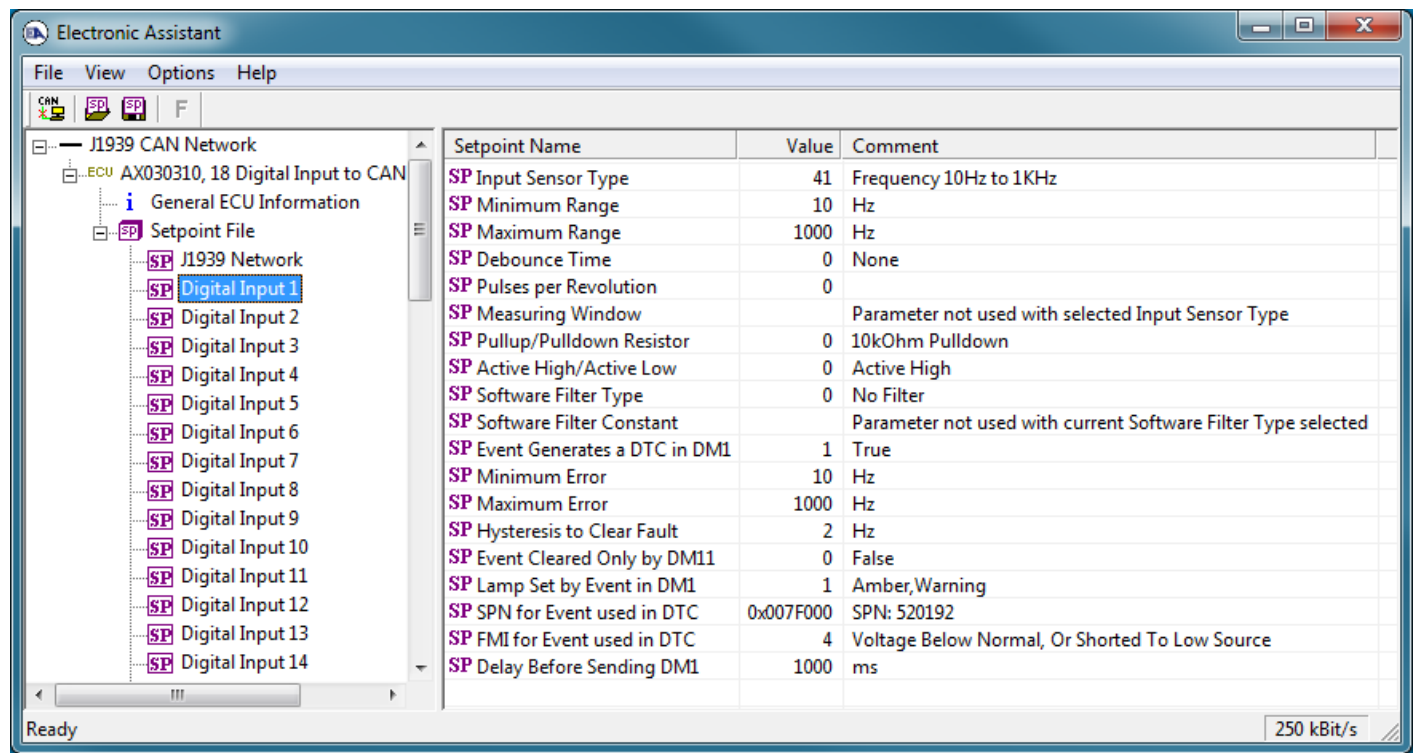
Electronic Assistant

File View Options Help

CAN SP SP F

J1939 CAN Network
ECU AX030310, 18 Digital Input to CAN
i General ECU Information
SP Setpoint File
SP J1939 Network
SP Digital Input 1
SP Digital Input 2
SP Digital Input 3
SP Digital Input 4
SP Digital Input 5
SP Digital Input 6
SP Digital Input 7
SP Digital Input 8
SP Digital Input 9
SP Digital Input 10
SP Digital Input 11
SP Digital Input 12
SP Digital Input 13
SP Digital Input 14

| Setpoint Name | Value | Comment |
|---|---|---|
| SP Input Sensor Type | 41 | Frequency 10Hz to 1KHz |
| SP Minimum Range | 10 | Hz |
| SP Maximum Range | 1000 | Hz |
| SP Debounce Time | 0 | None |
| SP Pulses per Revolution | 0 | |
| SP Measuring Window | | Parameter not used with selected Input Sensor Type |
| SP Pullup/Pulldown Resistor | 0 | 10kOhm Pulldown |
| SP Active High/Active Low | 0 | Active High |
| SP Software Filter Type | 0 | No Filter |
| SP Software Filter Constant | | Parameter not used with current Software Filter Type selected |
| SP Event Generates a DTC in DM1 | 1 | True |
| SP Minimum Error | 10 | Hz |
| SP Maximum Error | 1000 | Hz |
| SP Hysteresis to Clear Fault | 2 | Hz |
| SP Event Cleared Only by DM11 | 0 | False |
| SP Lamp Set by Event in DM1 | 1 | Amber,Warning |
| SP SPN for Event used in DTC | 0x007F000 | SPN: 520192 |
| SP FMI for Event used in DTC | 4 | Voltage Below Normal, Or Shorted To Low Source |
| SP Delay Before Sending DM1 | 1000 | ms |

Ready 250 kBit/s